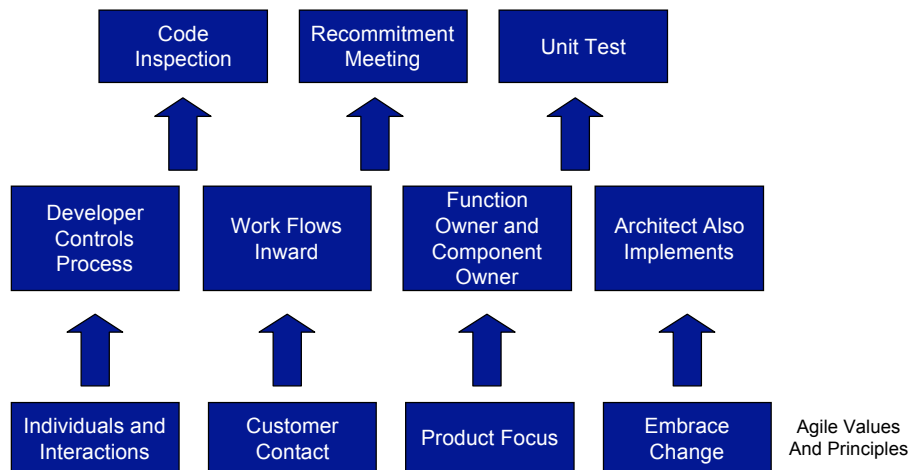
Code Inspection

Recommitment Meeting

Unit Test

Developer Controls Process

Work Flows Inward

Function Owner and Component Owner

Architect Also Implements

Individuals and Interactions

Customer Contact

Product Focus

Embrace Change

Agile Values And Principles